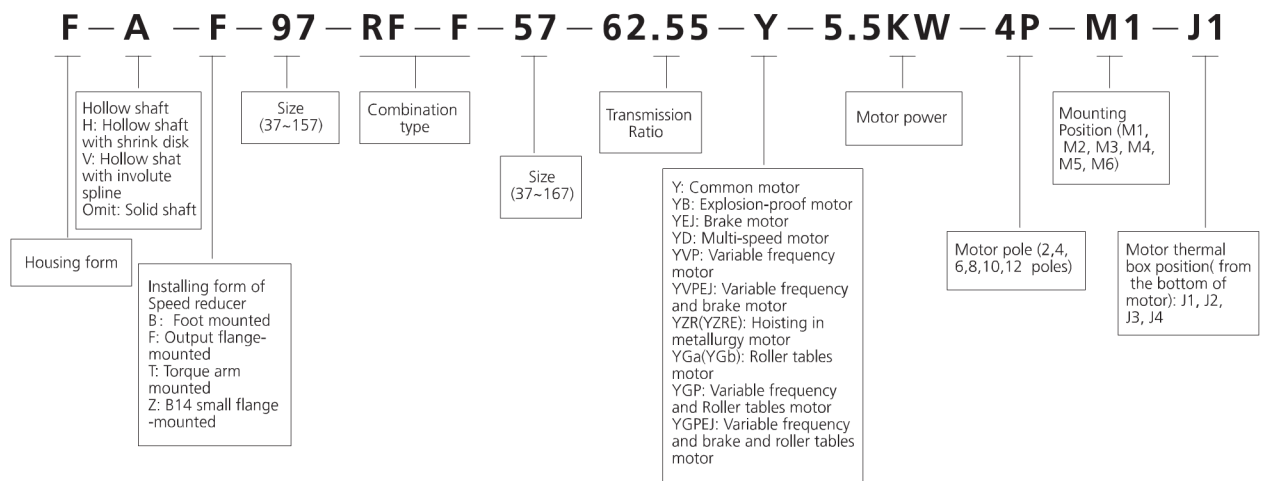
F — A — F — 97 — RF — F — 57 — 62.55 — Y — 5.5KW — 4P — M1 — J1

Hollow shaft
H: Hollow shaft with shrink disk
V: Hollow shat with involute spline
Omit: Solid shaft

Size (37~157)

Combination type

Transmission Ratio

Motor power

Mounting Position (M1, M2, M3, M4, M5, M6)

Size (37~167)

Y: Common motor
YB: Explosion-proof motor
YEJ: Brake motor
YD: Multi-speed motor
YVP: Variable frequency motor
YVPEJ: Variable frequency and brake motor
YZR(YZRE): Hoisting in metallurgy motor
YGa(YGb): Roller tables motor
YGP: Variable frequency and Roller tables motor
YGPEJ: Variable frequency and brake and roller tables motor

Housing form

Installing form of Speed reducer
B: Foot mounted
F: Output flange-mounted
T: Torque arm mounted
Z: B14 small flange -mounted

Motor pole (2,4, 6,8,10,12 poles)

Motor thermal box position( from the bottom of motor): J1, J2, J3, J4